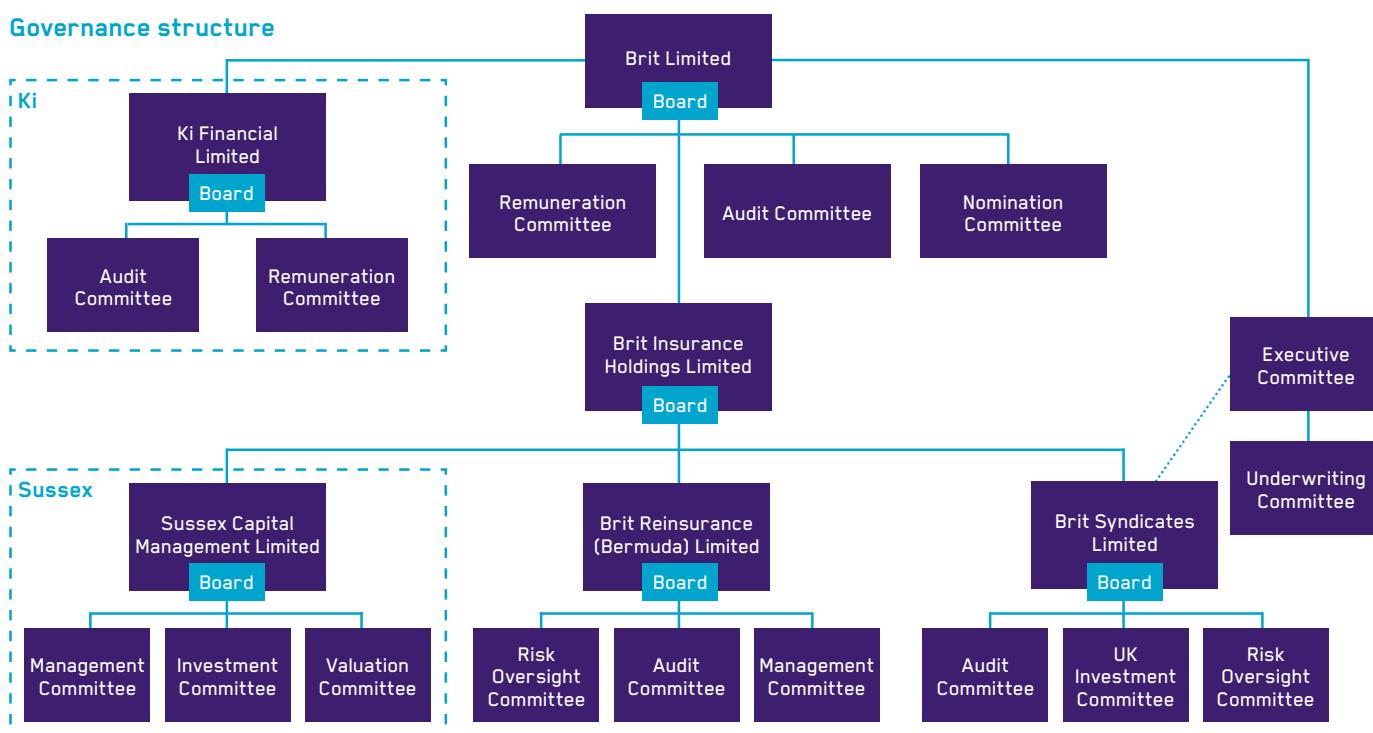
Governance structure

Brit Limited
Board

Ki

Ki Financial Limited
Board

Audit Committee

Remuneration Committee

Remuneration Committee

Audit Committee

Nomination Committee

Brit Insurance Holdings Limited
Board

Executive Committee

Underwriting Committee

Sussex

Sussex Capital Management Limited
Board

Management Committee

Investment Committee

Valuation Committee

Brit Reinsurance (Bermuda) Limited
Board

Risk Oversight Committee

Audit Committee

Management Committee

Brit Syndicates Limited
Board

Audit Committee

UK Investment Committee

Risk Oversight Committee